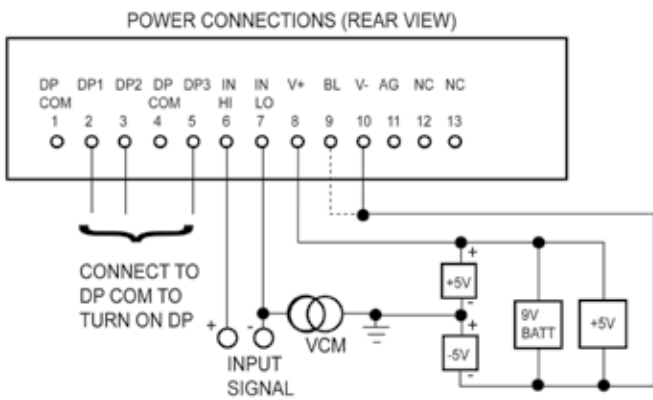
POWER CONNECTIONS (REAR VIEW)

DP COM 1
DP1 2
DP2 3
DP COM 4
DP3 5
IN HI 6
IN LO 7
V+ 8
BL 9
V- 10
AG 11
NC 12
NC 13

CONNECT TO DP COM TO TURN ON DP

+ -
INPUT SIGNAL

VCM

+
+5V
-
+
-5V
-

9V BATT

+5V